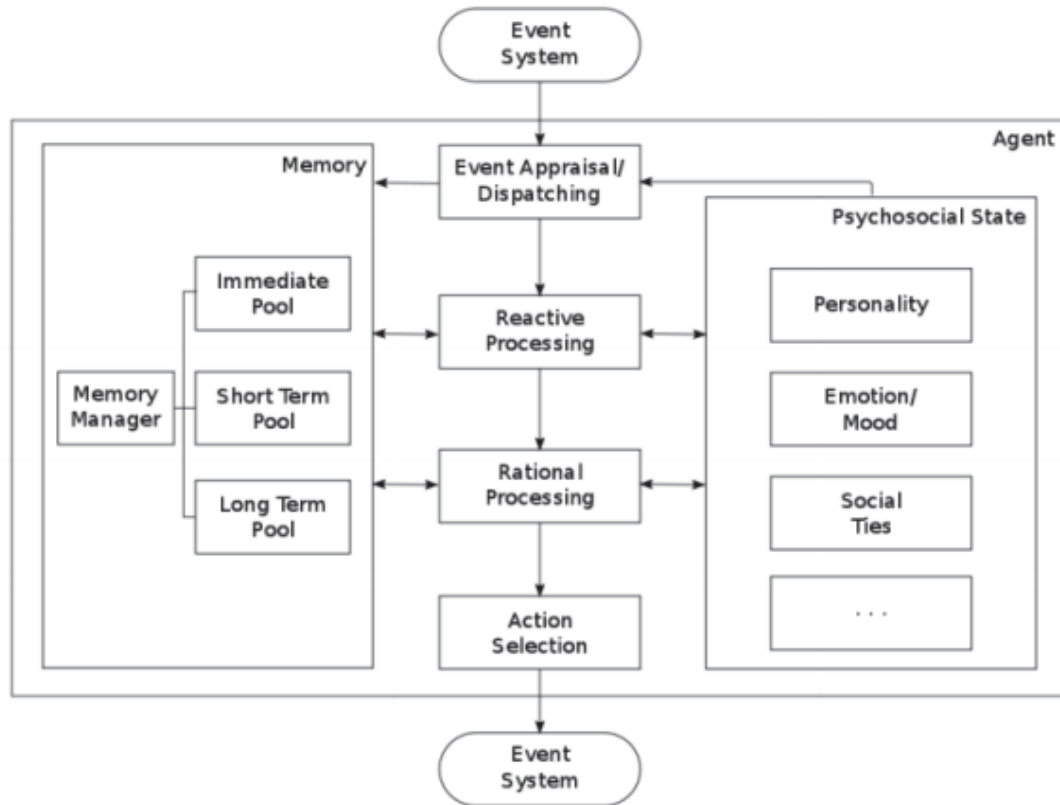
Event System

Agent

Memory

Event Appraisal/ Dispatching

Psychosocial State

Immediate Pool

Memory Manager

Short Term Pool

Long Term Pool

Reactive Processing

Rational Processing

Action Selection

Personality

Emotion/ Mood

Social Ties

...

Event System